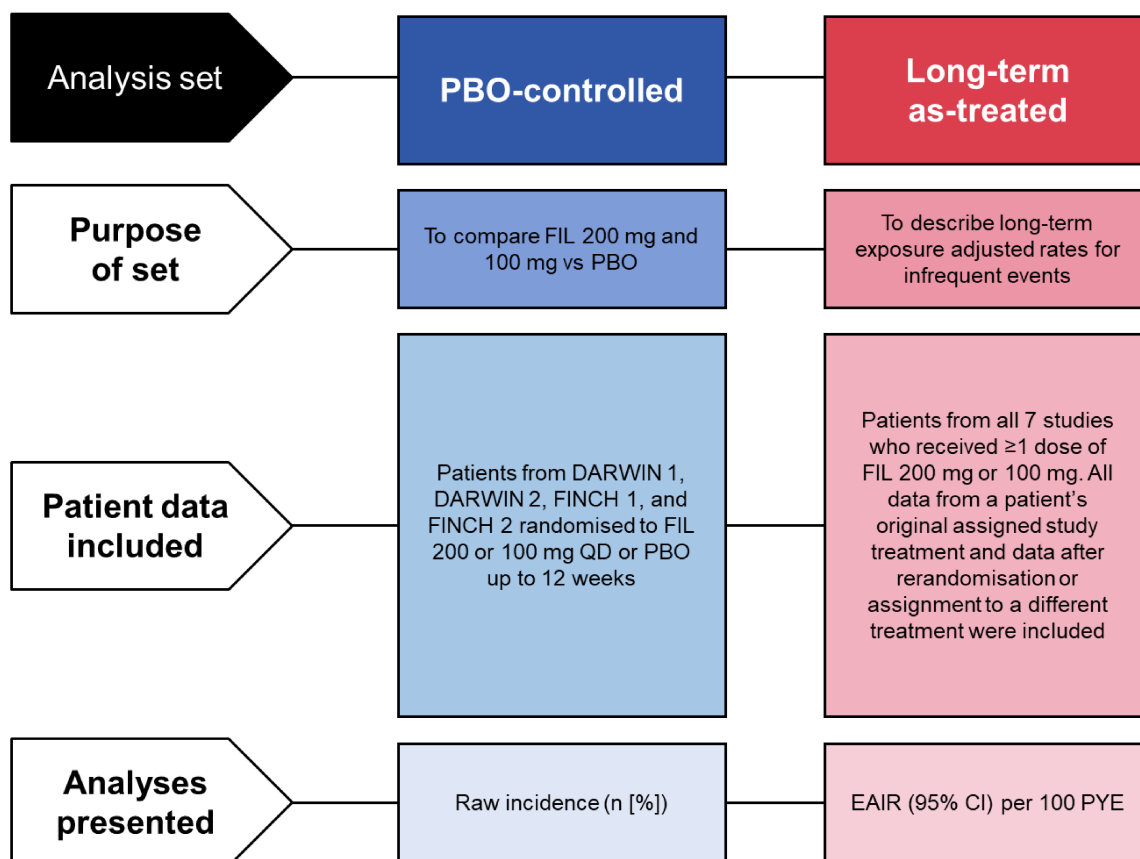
Analysis set

PBO-controlled

Long-term as-treated

Purpose of set

To compare FIL 200 mg and 100 mg vs PBO

To describe long-term exposure adjusted rates for infrequent events

Patient data included

Patients from DARWIN 1, DARWIN 2, FINCH 1, and FINCH 2 randomised to FIL 200 or 100 mg QD or PBO up to 12 weeks

Patients from all 7 studies who received ≥1 dose of FIL 200 mg or 100 mg. All data from a patient's original assigned study treatment and data after rerandomisation or assignment to a different treatment were included

Analyses presented

Raw incidence (n [%])

EAIR (95% CI) per 100 PYE